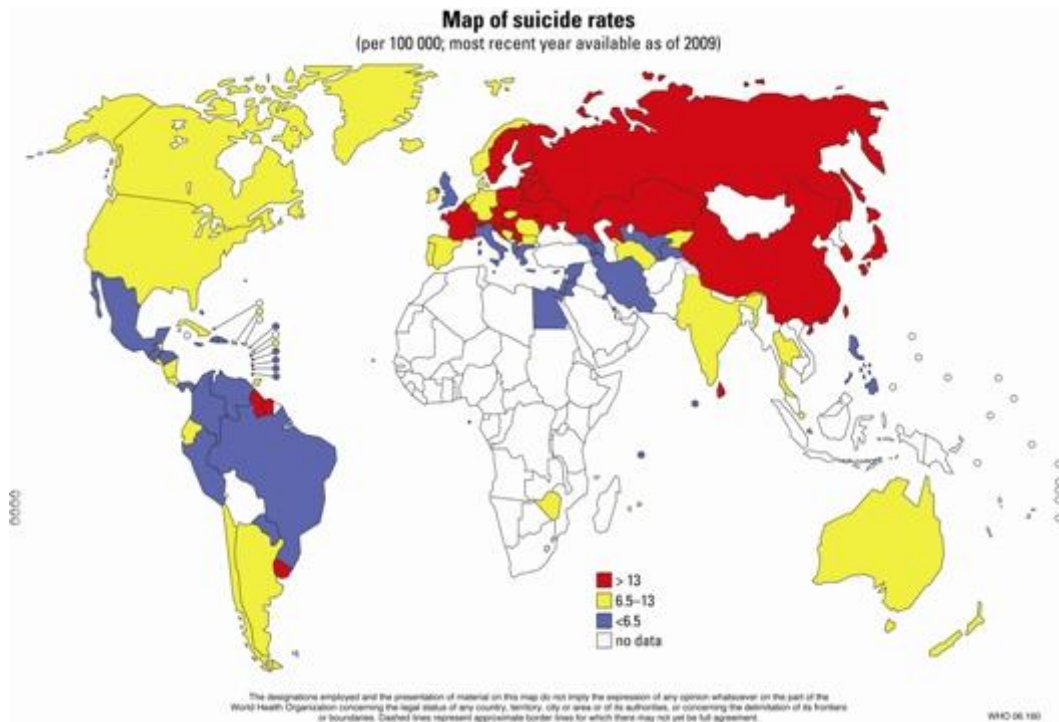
Map of suicide rates
(per 100 000; most recent year available as of 2009)

> 13
6.5–13
<6.5
no data

The designations employed and the presentation of material on this map do not imply the expression of any opinion whatsoever on the part of the World Health Organization concerning the legal status of any country, territory, city or area or of its authorities, or concerning the delimitation of its frontiers or boundaries. Dashed lines represent approximate border lines for which there may not yet be full agreement.

WHO 06.180